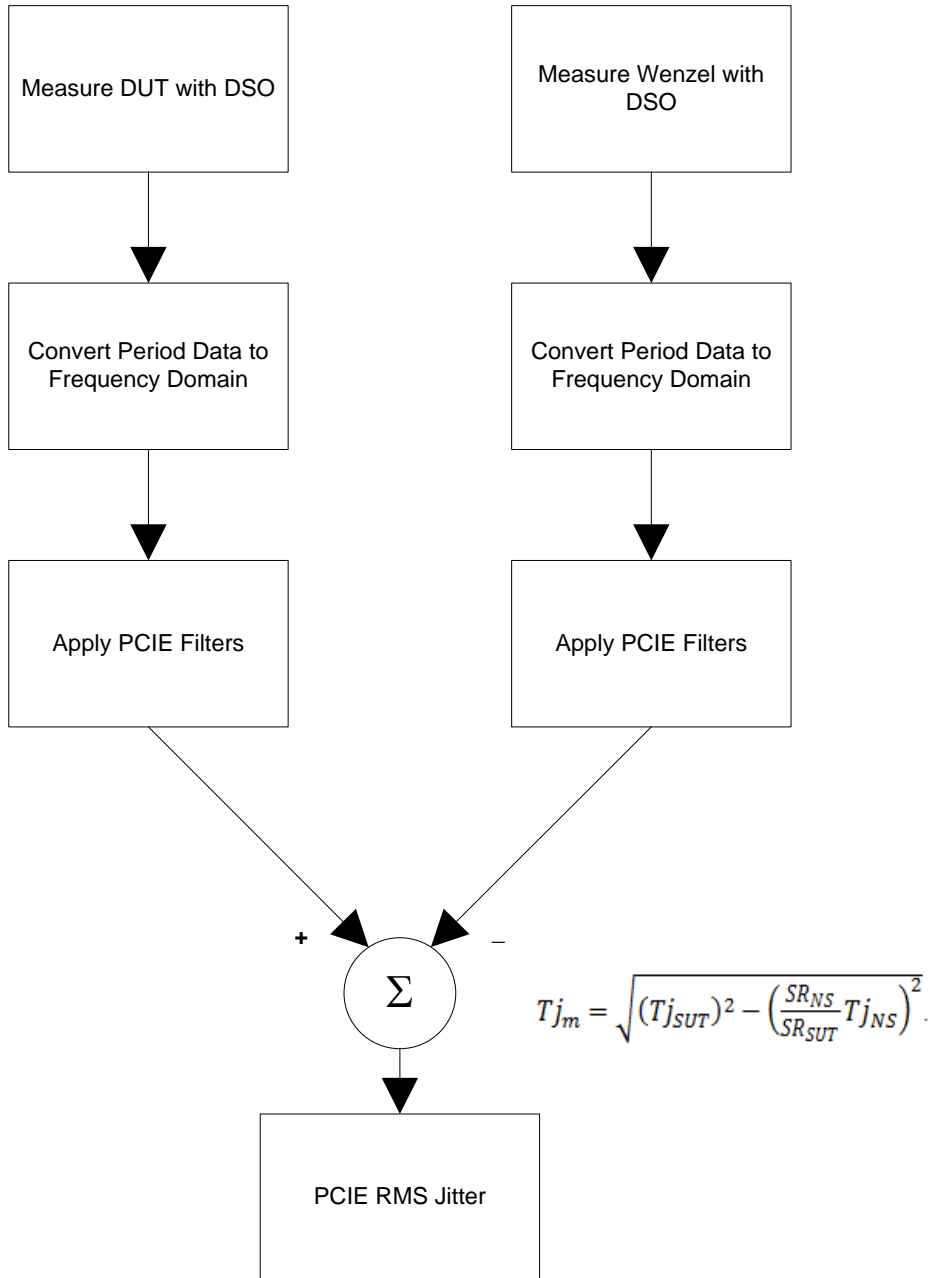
Measure DUT with DSO

Measure Wenzel with DSO

Convert Period Data to Frequency Domain

Convert Period Data to Frequency Domain

Apply PCIE Filters

Apply PCIE Filters

+

–

$\Sigma$

$Tj_m = \sqrt{(Tj_{SUT})^2 - \left(\frac{SR_{NS}}{SR_{SUT}} Tj_{NS}\right)^2}$

PCIE RMS Jitter